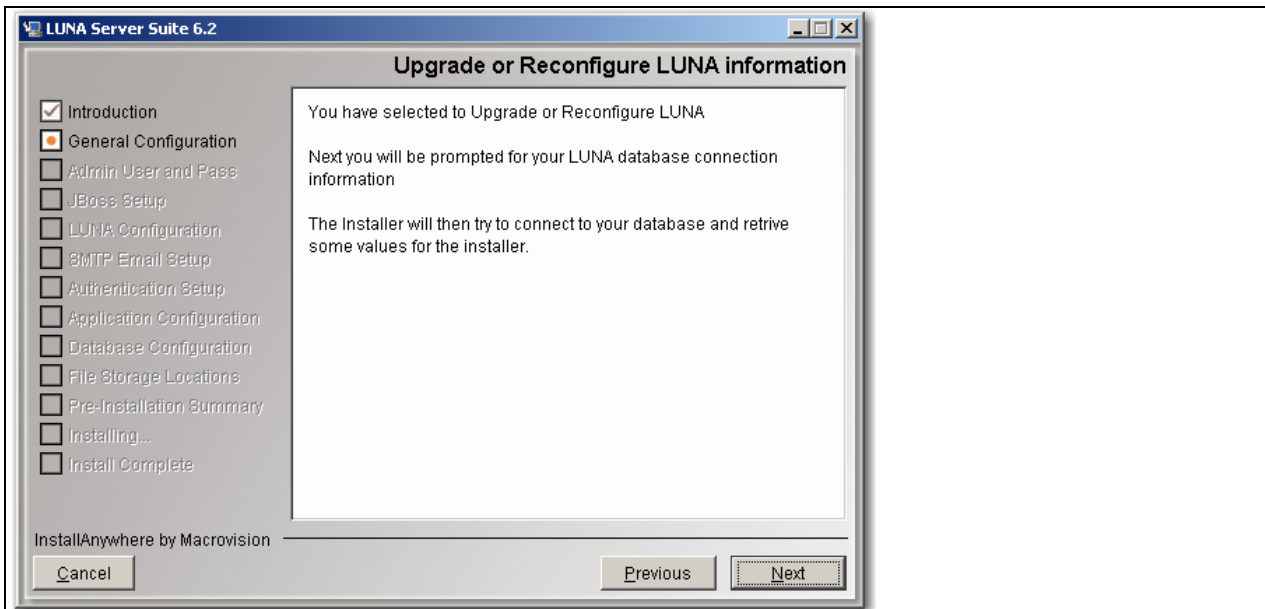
LUNA Server Suite 6.2

Upgrade or Reconfigure LUNA information

Introduction
General Configuration
Admin User and Pass
JBoss Setup
LUNA Configuration
SMTP Email Setup
Authentication Setup
Application Configuration
Database Configuration
File Storage Locations
Pre-Installation Summary
Installing...
Install Complete

You have selected to Upgrade or Reconfigure LUNA

Next you will be prompted for your LUNA database connection information

The Installer will then try to connect to your database and retrive some values for the installer.

InstallAnywhere by Macrovision

Cancel

Previous

Next